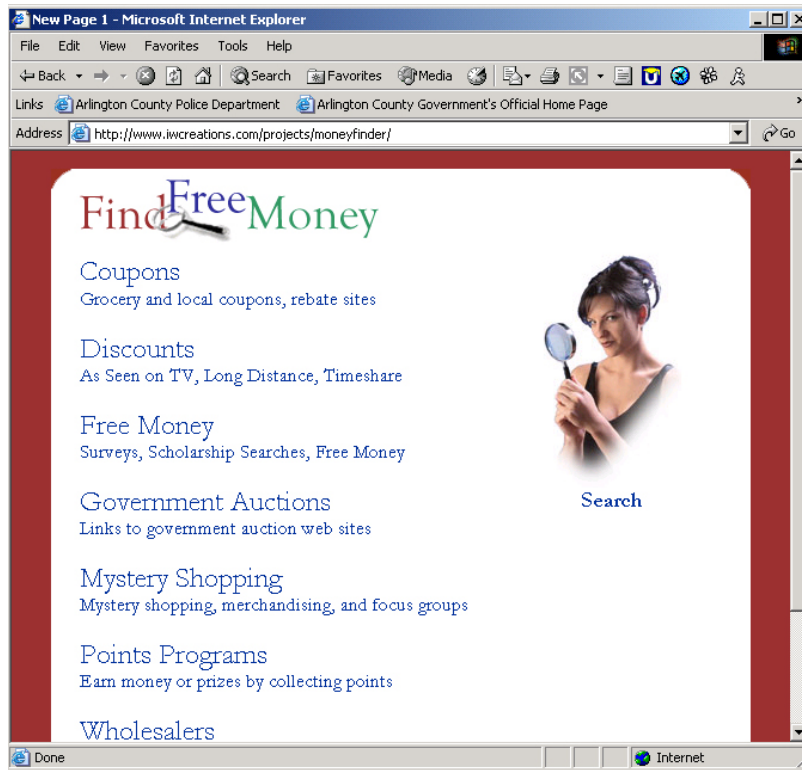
New Page 1 - Microsoft Internet Explorer

File Edit View Favorites Tools Help

Back Search Favorites Media

Links Arlington County Police Department Arlington County Government's Official Home Page

Address http://www.iwcreations.com/projects/moneyfinder/ Go

Find Free Money

Coupons
Grocery and local coupons, rebate sites

Discounts
As Seen on TV, Long Distance, Timeshare

Free Money
Surveys, Scholarship Searches, Free Money

Government Auctions
Links to government auction web sites

Mystery Shopping
Mystery shopping, merchandising, and focus groups

Points Programs
Earn money or prizes by collecting points

Wholesalers

Search

Done Internet